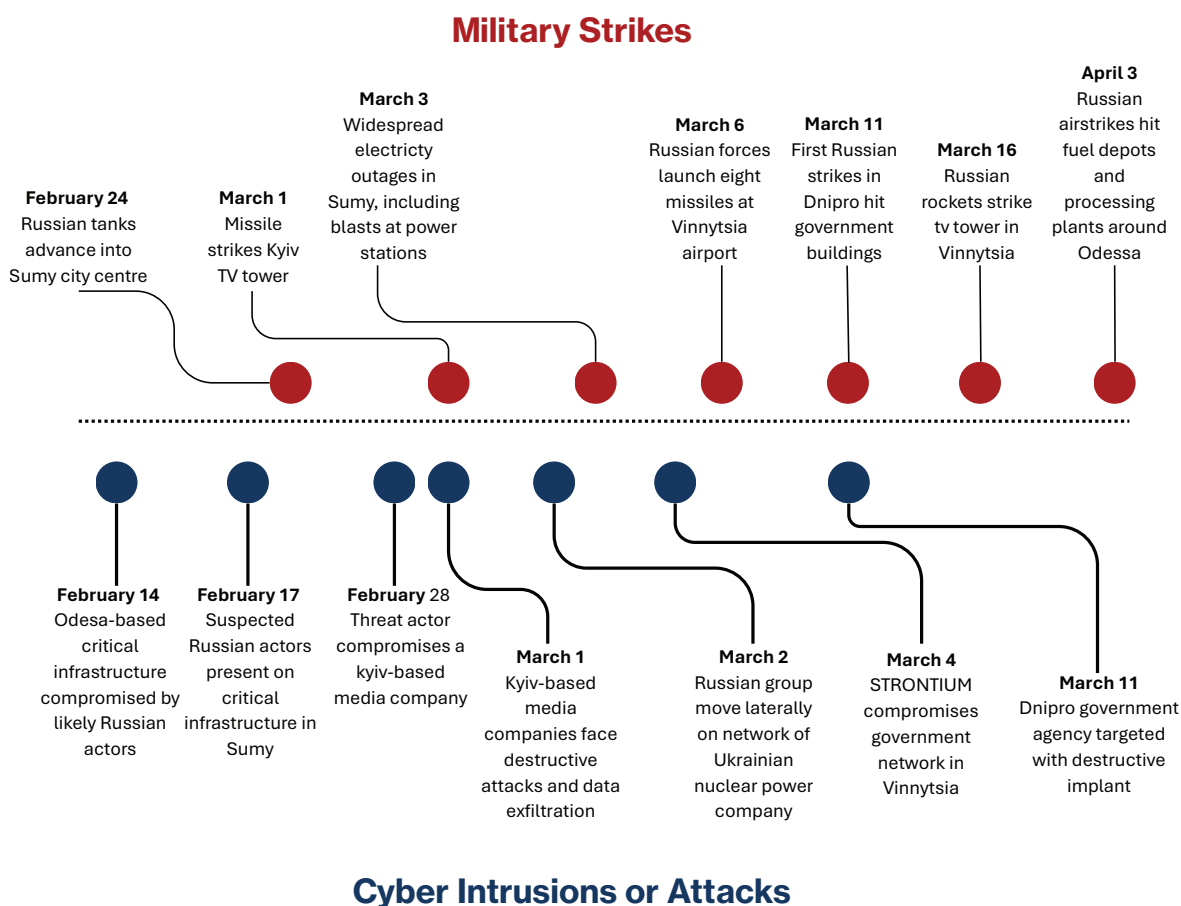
Military Strikes

February 24
Russian tanks advance into Sumy city centre

March 1
Missile strikes Kyiv TV tower

March 3
Widespread electricty outages in Sumy, including blasts at power stations

March 6
Russian forces launch eight missiles at Vinnytsia airport

March 11
First Russian strikes in Dnipro hit government buildings

March 16
Russian rockets strike tv tower in Vinnytsia

April 3
Russian airstrikes hit fuel depots and processing plants around Odessa

February 14
Odesa-based critical infrastructure compromised by likely Russian actors

February 17
Suspected Russian actors present on critical infrastructure in Sumy

February 28
Threat actor compromises a kyiv-based media company

March 1
Kyiv-based media companies face destructive attacks and data exfiltration

March 2
Russian group move laterally on network of Ukrainian nuclear power company

March 4
STRONTIUM compromises government network in Vinnytsia

March 11
Dnipro government agency targeted with destructive implant

Cyber Intrusions or Attacks